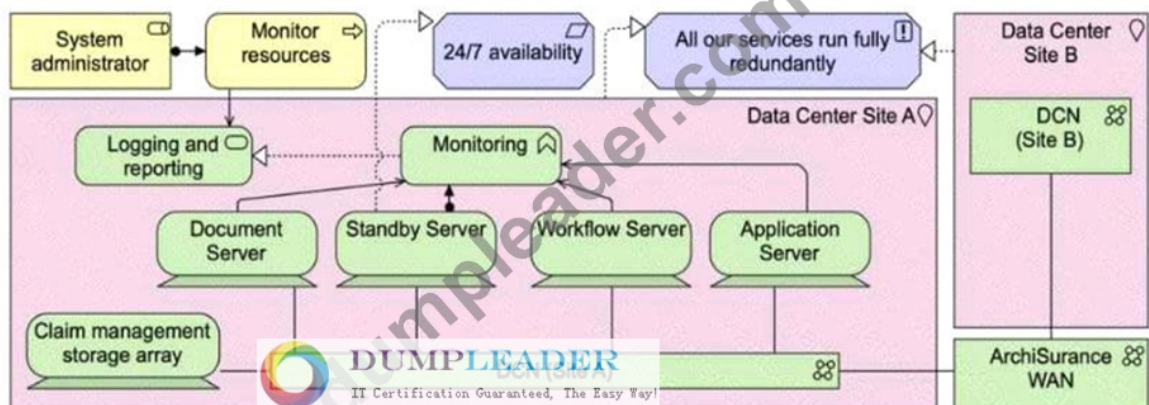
System administrator

Monitor resources

24/7 availability

All our services run fully redundantly

Data Center Site B

Data Center Site A

Logging and reporting

Monitoring

DCN (Site B)

Document Server

Standby Server

Workflow Server

Application Server

Claim management storage array

DCN (Site A)

ArchiSurance WAN

dumpleader.com

DUMPLEADER
IT Certification Guaranteed, The Easy Way!